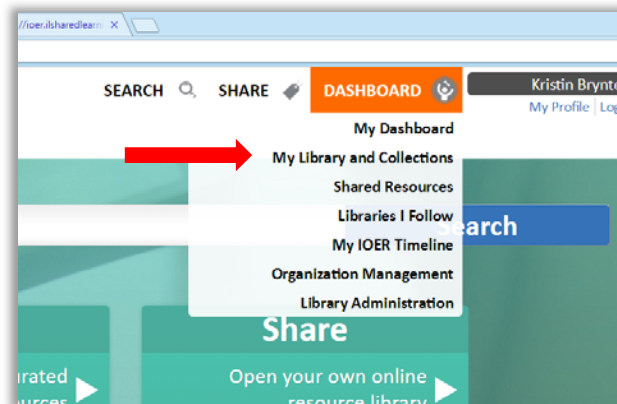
//ioer.ilsharedlearn ×

SEARCH SHARE DASHBOARD

Kristin Brynt
My Profile | Lo

My Dashboard
My Library and Collections
Shared Resources
Libraries I Follow
My IOER Timeline
Organization Management
Library Administration

Search

Share

urated
Open your own online
resource library
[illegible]